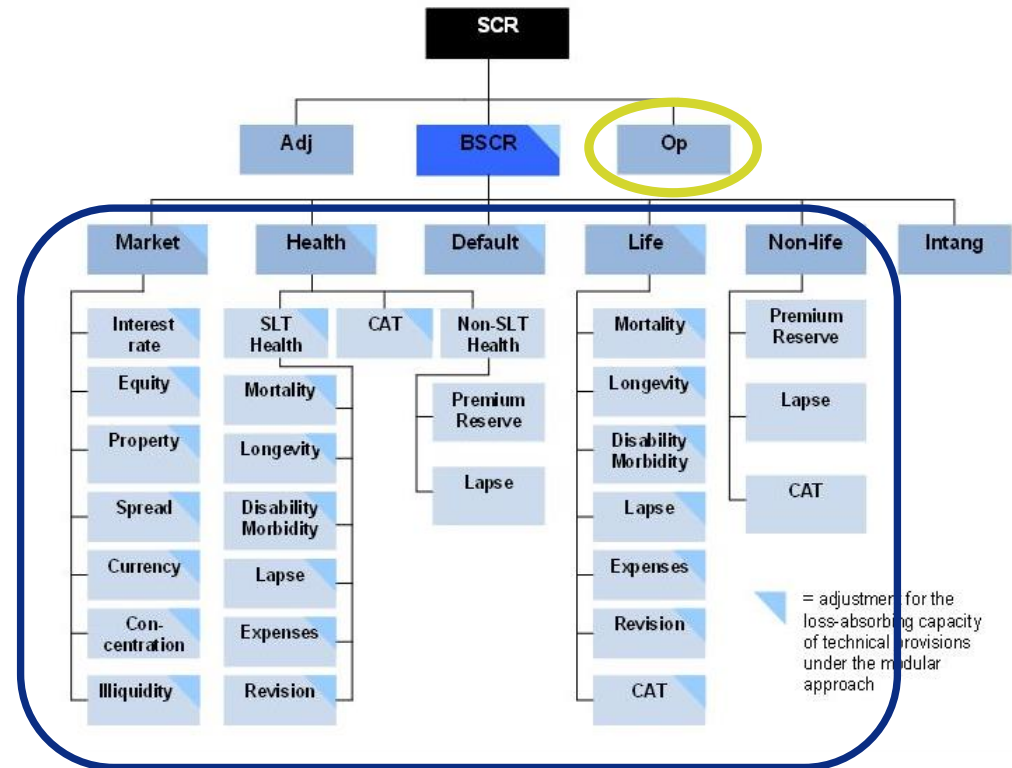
SCR

Adj

BSCR

Op

Market

Health

Default

Life

Non-life

Intang

Interest rate

Equity

Property

Spread

Currency

Concentration

Illiquidity

SLT Health

CAT

Non-SLT Health

Mortality

Longevity

Disability Morbidity

Lapse

Expenses

Revision

Premium Reserve

Lapse

Mortality

Longevity

Disability Morbidity

Lapse

Expenses

Revision

CAT

Premium Reserve

Lapse

CAT

= adjustment for the loss-absorbing capacity of technical provisions under the modular approach